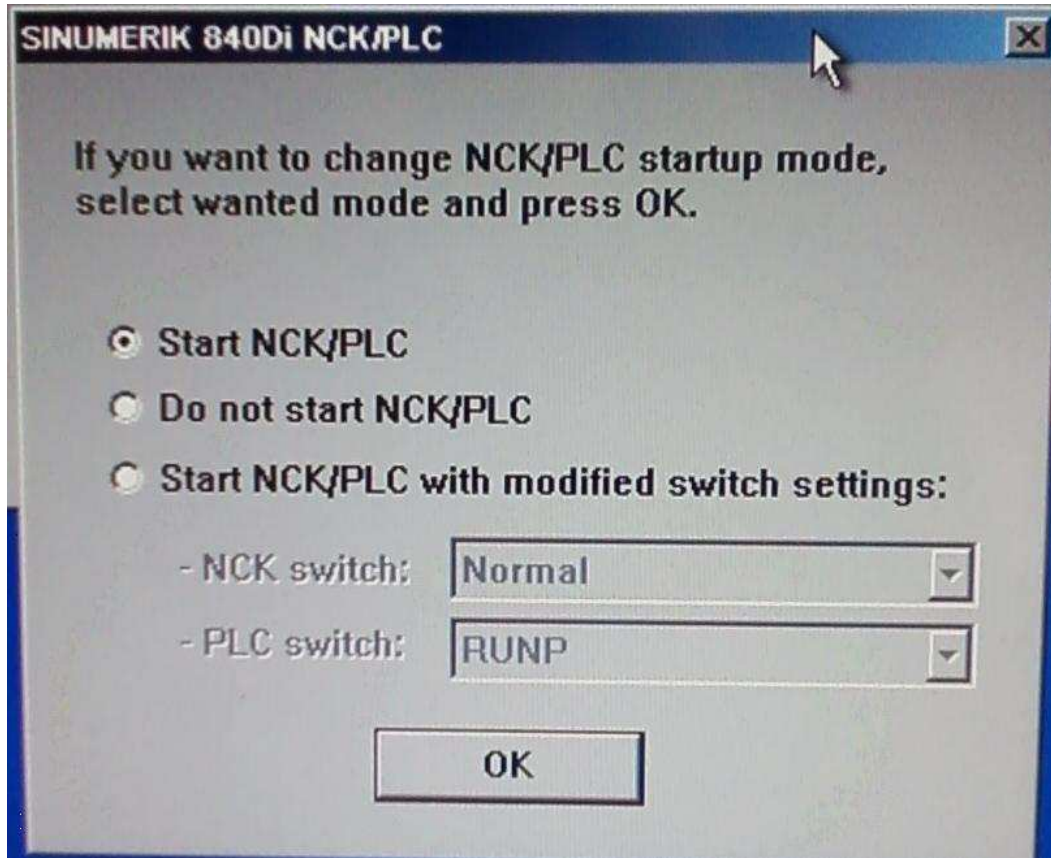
SINUMERIK 840Di NCK/PLC

If you want to change NCK/PLC startup mode, select wanted mode and press OK.

Start NCK/PLC

Do not start NCK/PLC

Start NCK/PLC with modified switch settings:

- NCK switch: Normal

- PLC switch: RUNP

OK